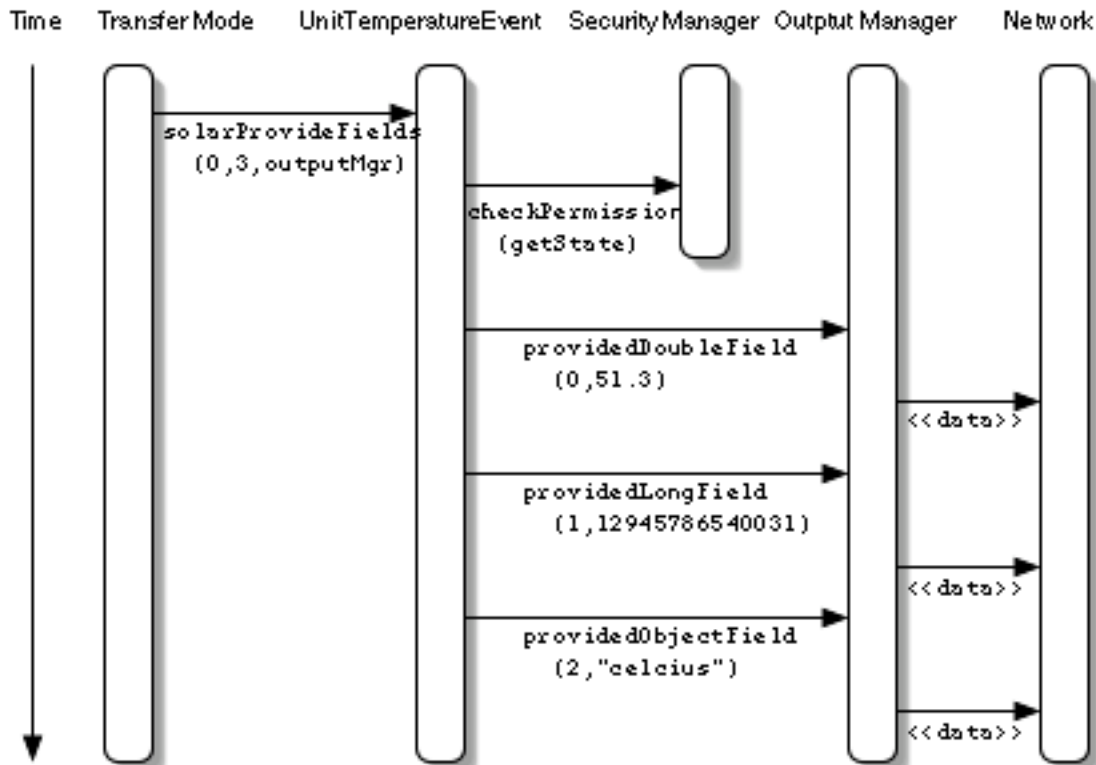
Time Transfer Mode UnitTemperatureEvent Security Manager Output Manager Network

solarProvideFields (0,3,outputMgr)

checkPermission (getState)

providedDoubleField (0,51.3)

<<data>>

providedLongField (1,12945786540031)

<<data>>

providedObjectField (2,"celcius")

<<data>>